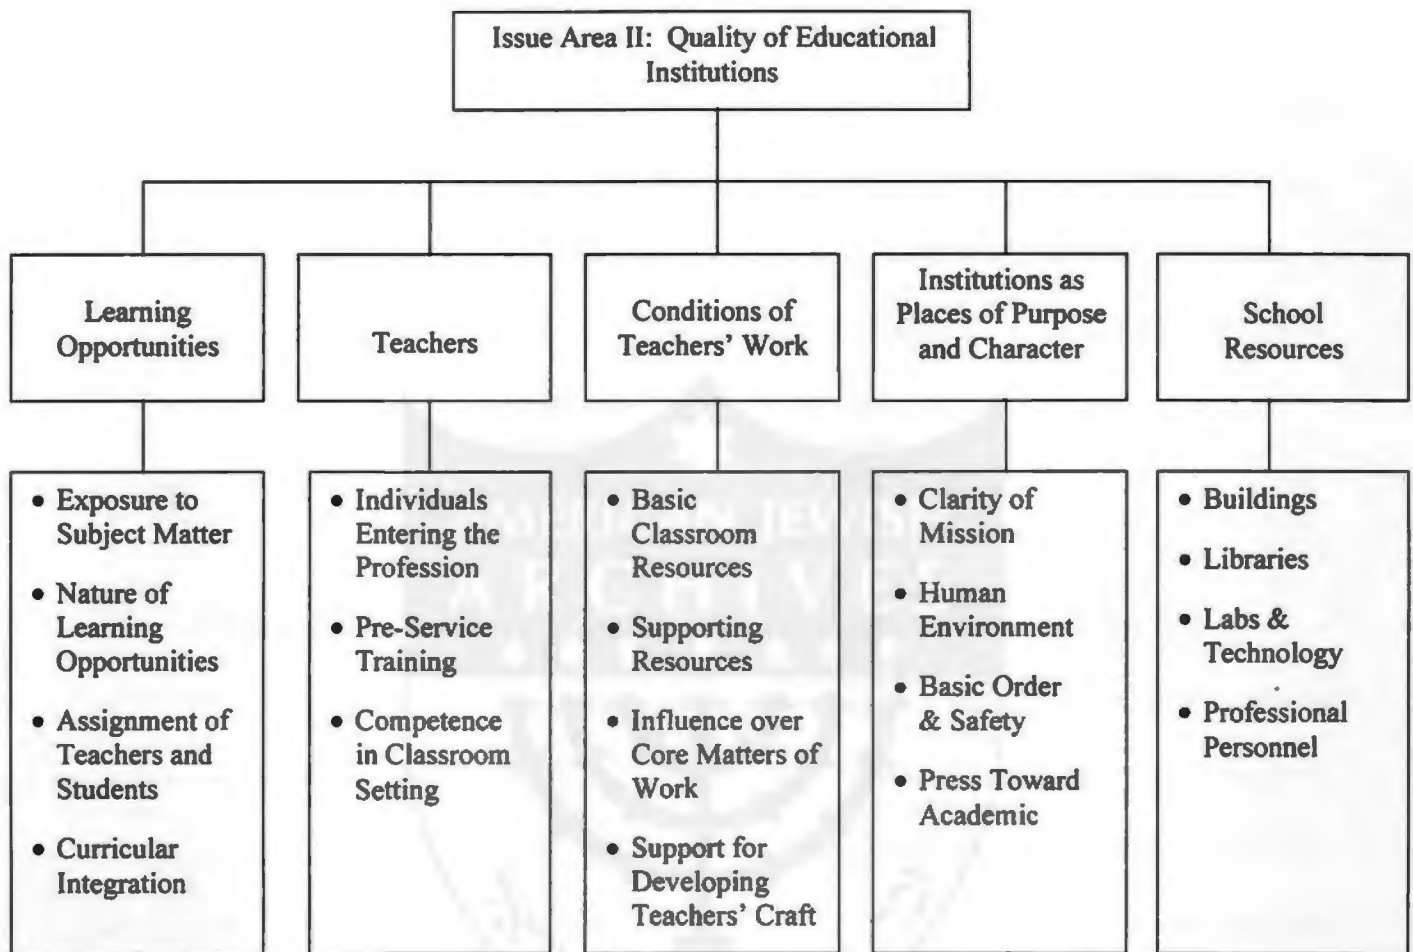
Issue Area II: Quality of Educational Institutions

Learning Opportunities

Teachers

Conditions of Teachers' Work

Institutions as Places of Purpose and Character

School Resources

• Exposure to Subject Matter
• Nature of Learning Opportunities
• Assignment of Teachers and Students
• Curricular Integration

• Individuals Entering the Profession
• Pre-Service Training
• Competence in Classroom Setting

• Basic Classroom Resources
• Supporting Resources
• Influence over Core Matters of Work
• Support for Developing Teachers' Craft

• Clarity of Mission
• Human Environment
• Basic Order & Safety
• Press Toward Academic

• Buildings
• Libraries
• Labs & Technology
• Professional Personnel